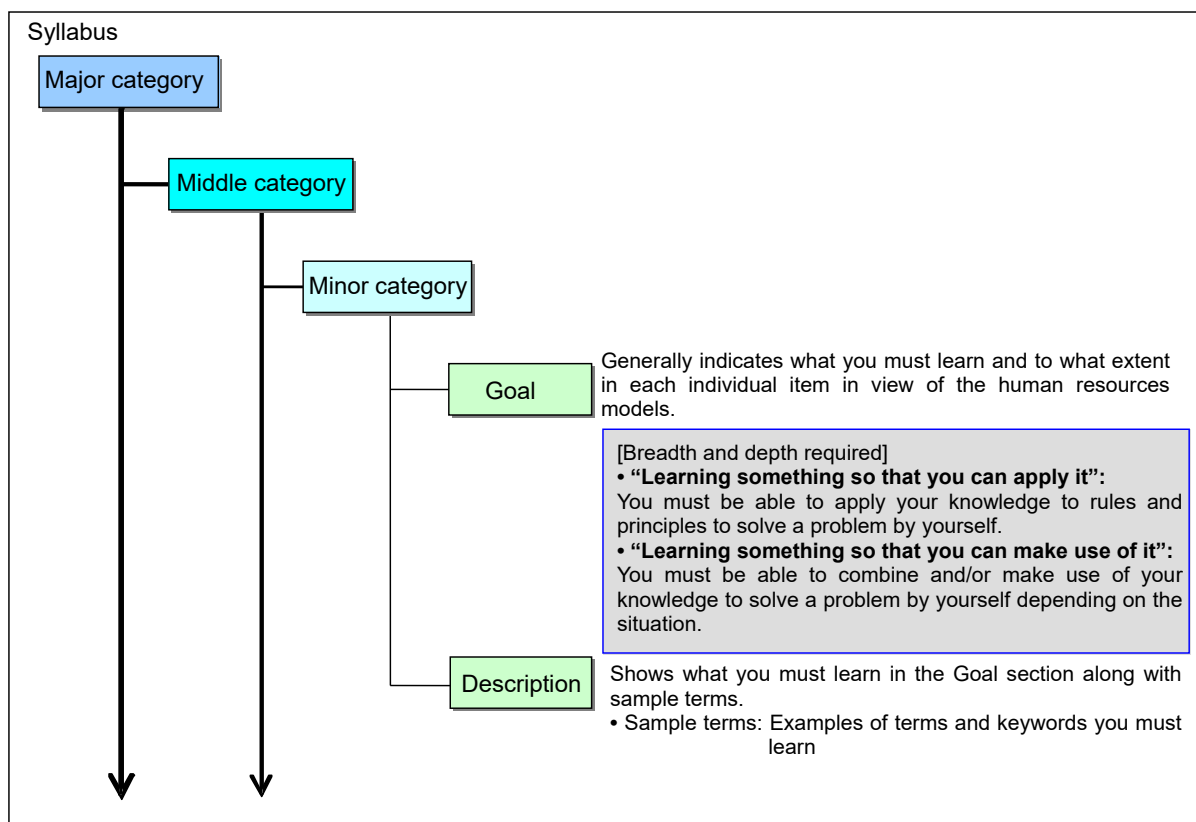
Syllabus

Major category

Middle category

Minor category

Goal

Generally indicates what you must learn and to what extent in each individual item in view of the human resources models.

[Breadth and depth required]
• **"Learning something so that you can apply it":**
You must be able to apply your knowledge to rules and principles to solve a problem by yourself.
• **"Learning something so that you can make use of it":**
You must be able to combine and/or make use of your knowledge to solve a problem by yourself depending on the situation.

Description

Shows what you must learn in the Goal section along with sample terms.
• Sample terms: Examples of terms and keywords you must learn